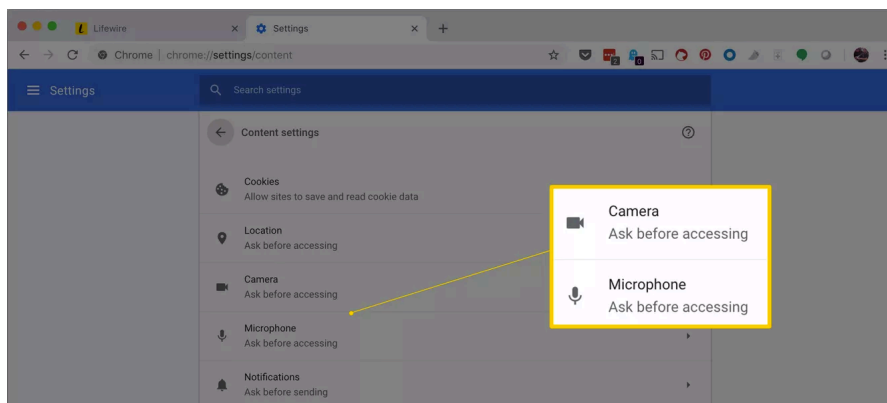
Lifewire
Settings
Chrome | chrome://settings/content

Settings
Search settings

Content settings

Cookies
Allow sites to save and read cookie data

Location
Ask before accessing

Camera
Ask before accessing

Microphone
Ask before accessing

Notifications
Ask before sending

Camera
Ask before accessing

Microphone
Ask before accessing